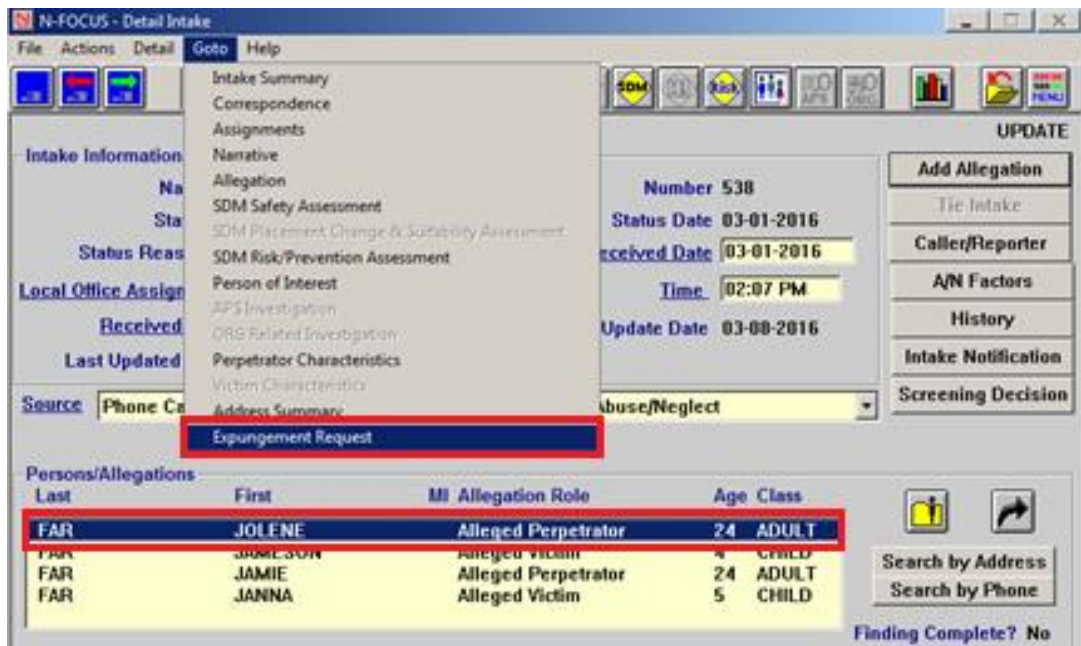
N-FOCUS - Detail Intake

File Actions Detail Goto Help

SDM Risk APS ORG MENU

UPDATE

Intake Summary
Correspondence
Assignments
Narrative
Allegation
SDM Safety Assessment
SDM Placement Change & Suitability Assessment
SDM Risk/Prevention Assessment
Person of Interest
APS Investigation
ORG Related Investigation
Perpetrator Characteristics
Victim Characteristics
Address Summary
Expungement Request

Intake Information

Na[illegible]

Sta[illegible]

Status Reas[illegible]

Local Office Assign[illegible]

Received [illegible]

Last Updated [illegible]

Number 538

Status Date 03-01-2016

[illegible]eceived Date 03-01-2016

Time 02:07 PM

Update Date 03-08-2016

Add Allegation
Tie Intake
Caller/Reporter
A/N Factors
History
Intake Notification
Screening Decision

Source Phone Ca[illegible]

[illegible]buse/Neglect

Persons/Allegations

| Last | First | MI | Allegation Role | Age | Class |
|---|---|---|---|---|---|
| FAR | JOLENE | | Alleged Perpetrator | 24 | ADULT |
| FAR | JAMESON | | Alleged Victim | 4 | CHILD |
| FAR | JAMIE | | Alleged Perpetrator | 24 | ADULT |
| FAR | JANNA | | Alleged Victim | 5 | CHILD |

Search by Address
Search by Phone

Finding Complete? No